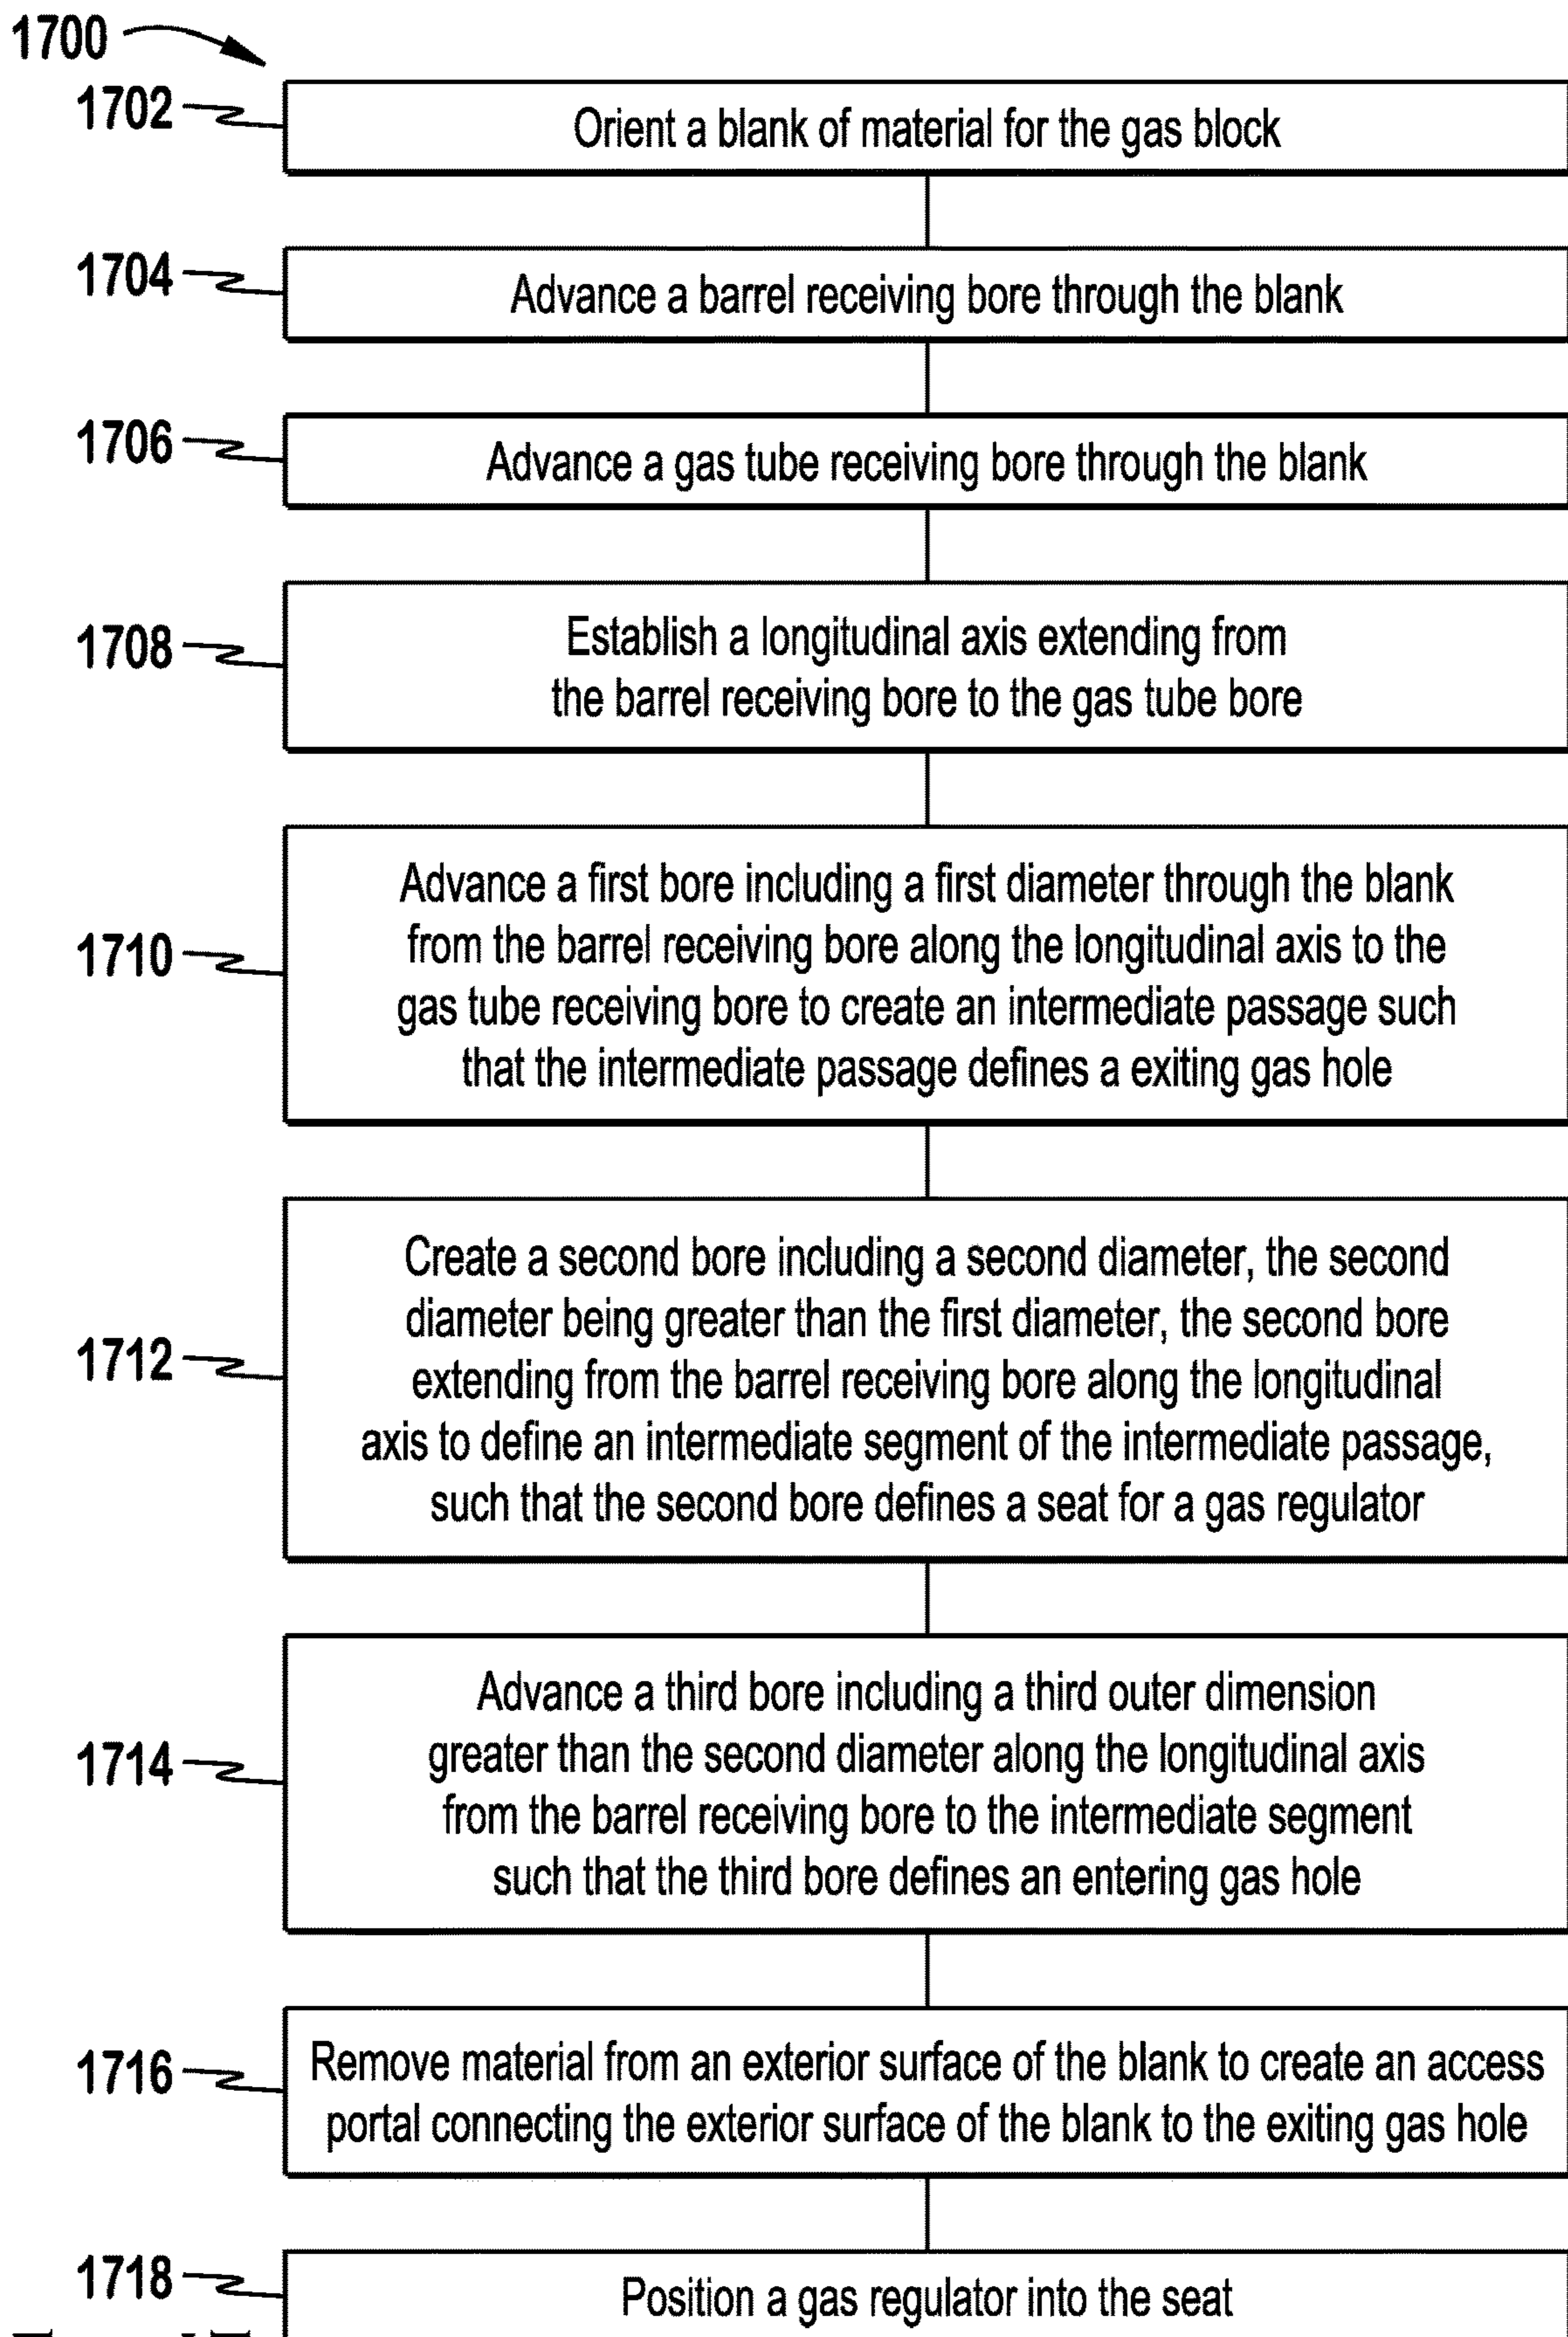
1700

1702

Orient a blank of material for the gas block

1704

Advance a barrel receiving bore through the blank

1706

Advance a gas tube receiving bore through the blank

1708

Establish a longitudinal axis extending from the barrel receiving bore to the gas tube bore

1710

Advance a first bore including a first diameter through the blank from the barrel receiving bore along the longitudinal axis to the gas tube receiving bore to create an intermediate passage such that the intermediate passage defines a exiting gas hole

1712

Create a second bore including a second diameter, the second diameter being greater than the first diameter, the second bore extending from the barrel receiving bore along the longitudinal axis to define an intermediate segment of the intermediate passage, such that the second bore defines a seat for a gas regulator

1714

Advance a third bore including a third outer dimension greater than the second diameter along the longitudinal axis from the barrel receiving bore to the intermediate segment such that the third bore defines an entering gas hole

1716

Remove material from an exterior surface of the blank to create an access portal connecting the exterior surface of the blank to the exiting gas hole

1718

Position a gas regulator into the seat

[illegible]